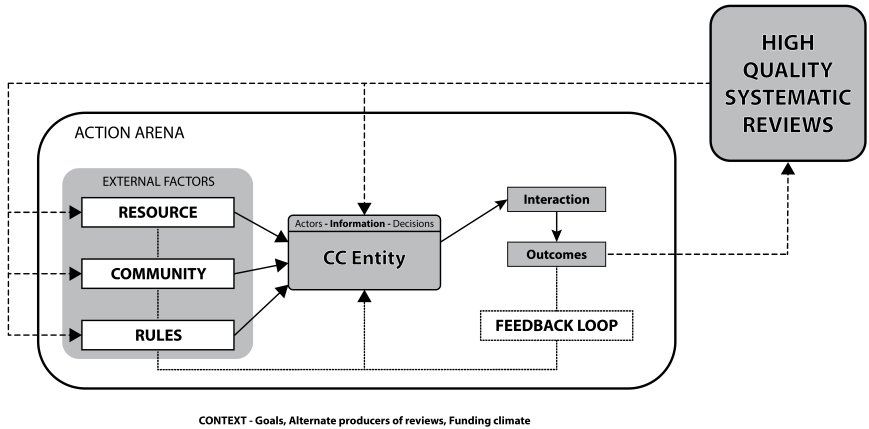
HIGH QUALITY SYSTEMATIC REVIEWS

ACTION ARENA

EXTERNAL FACTORS

RESOURCE

COMMUNITY

RULES

Actors - Information - Decisions

CC Entity

Interaction

Outcomes

FEEDBACK LOOP

CONTEXT - Goals, Alternate producers of reviews, Funding climate